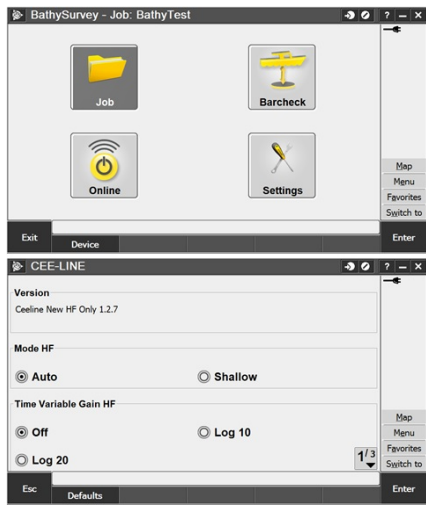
BathySurvey - Job: BathyTest

? – ×

Job

Barcheck

Online

Settings

Map
Menu
Favorites
Switch to

Exit
Device
Enter

CEE-LINE

? – ×

Version
Ceeline New HF Only 1.2.7

Mode HF
Auto
Shallow

Time Variable Gain HF
Off
Log 10
Log 20

$1/3$

Map
Menu
Favorites
Switch to

Esc
Defaults
Enter